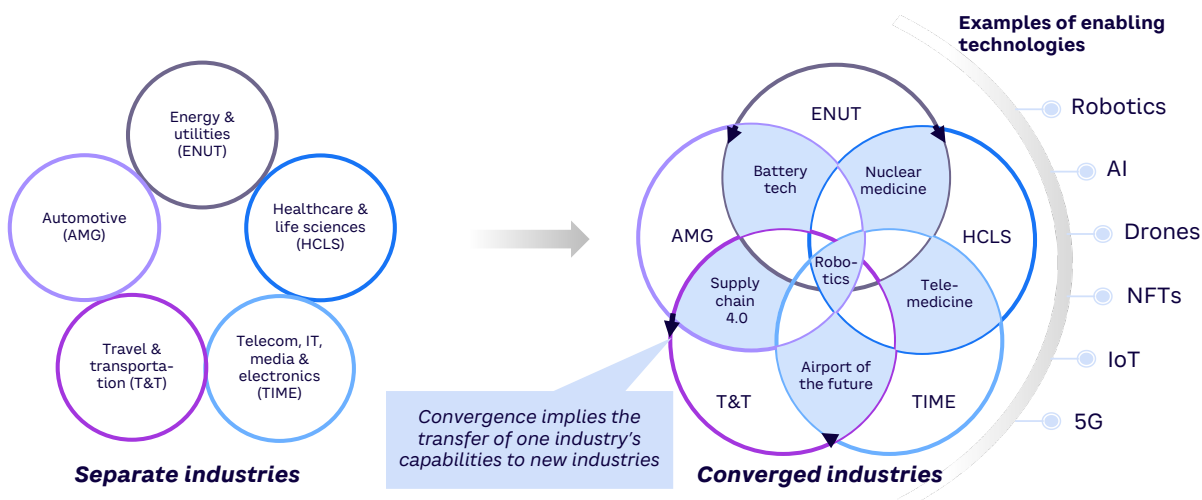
Energy & utilities (ENUT)

Automotive (AMG)

Healthcare & life sciences (HCLS)

Travel & transportation (T&T)

Telecom, IT, media & electronics (TIME)

Separate industries

ENUT

Battery tech

Nuclear medicine

AMG

HCLS

Robotics

Supply chain 4.0

Telemedicine

Airport of the future

T&T

TIME

Convergence implies the transfer of one industry's capabilities to new industries

Converged industries

Examples of enabling technologies

Robotics

AI

Drones

NFTs

IoT

5G